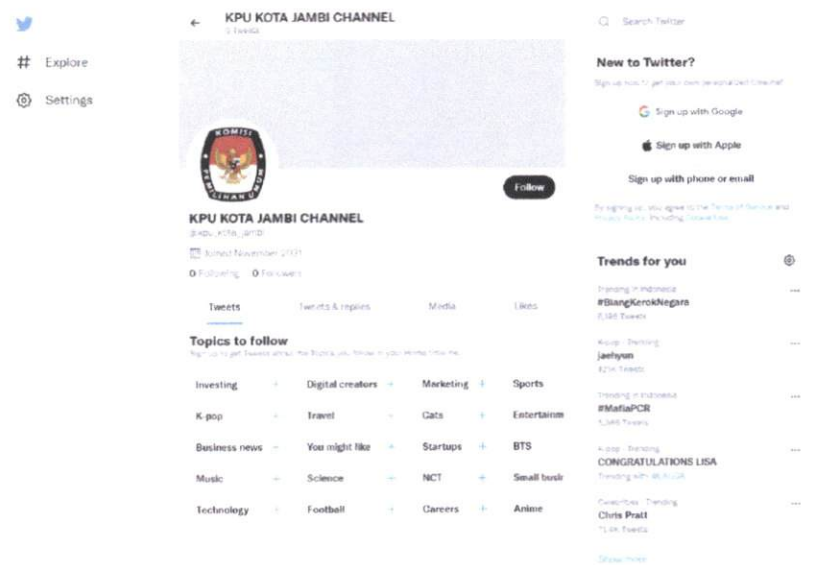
Explore

Settings

KPU KOTA JAMBI CHANNEL
5 Tweets

KOMISI PEMILIHAN UMUM

Follow

KPU KOTA JAMBI CHANNEL
@kpu_kota_jambi

Joined November 2021

0 Following 0 Followers

Tweets Tweets & replies Media Likes

Topics to follow
Sign up to get Tweets about the Topics you follow in your Home timeline

| Investing + | Digital creators + | Marketing + | Sports |
|---|---|---|---|
| K-pop + | Travel + | Cats + | Entertainm |
| Business news + | You might like + | Startups + | BTS |
| Music + | Science + | NCT + | Small busir |
| Technology + | Football + | Careers + | Anime |

Search Twitter

New to Twitter?
Sign up now to get your own personalized timeline!

Sign up with Google

Sign up with Apple

Sign up with phone or email

By signing up, you agree to the Terms of Service and Privacy Policy, including Cookie Use.

Trends for you

Trending in Indonesia
#BiangKerokNegara
8,586 Tweets

K-pop · Trending
jaehyun
121K Tweets

Trending in Indonesia
#MafiaPCR
5,566 Tweets

K-pop · Trending
CONGRATULATIONS LISA
Trending with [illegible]

Celebrities · Trending
Chris Pratt
71.8K Tweets

Show more